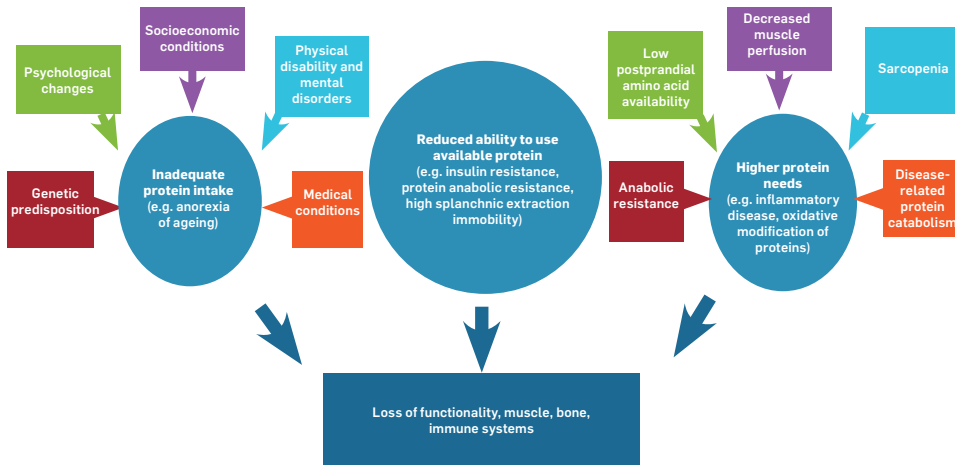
Psychological changes

Socioeconomic conditions

Physical disability and mental disorders

Genetic predisposition

Inadequate protein intake (e.g. anorexia of ageing)

Medical conditions

Reduced ability to use available protein (e.g. insulin resistance, protein anabolic resistance, high splanchnic extraction immobility)

Low postprandial amino acid availability

Decreased muscle perfusion

Sarcopenia

Anabolic resistance

Higher protein needs (e.g. inflammatory disease, oxidative modification of proteins)

Disease-related protein catabolism

Loss of functionality, muscle, bone, immune systems